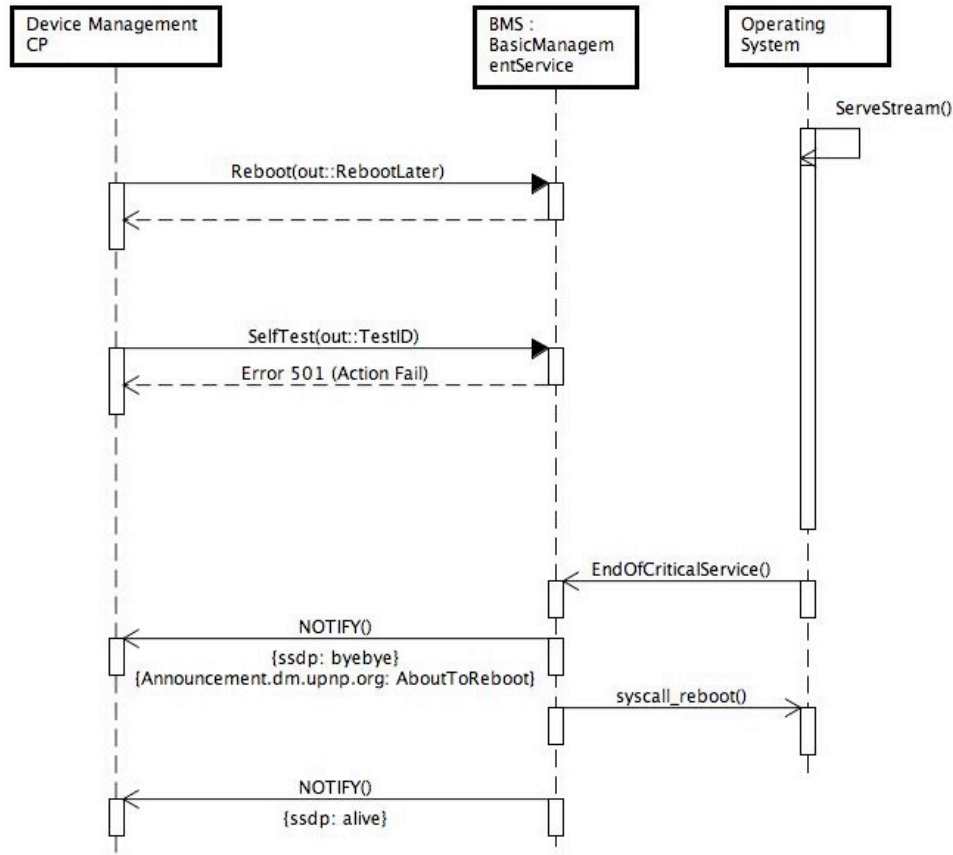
Device Management CP

BMS : BasicManagementService

Operating System

ServeStream()

Reboot(out::RebootLater)

SelfTest(out::TestID)

Error 501 (Action Fail)

EndOfCriticalService()

NOTIFY()

{ssdp: byebye}
{Announcement.dm.upnp.org: AboutToReboot}

syscall_reboot()

NOTIFY()

{ssdp: alive}